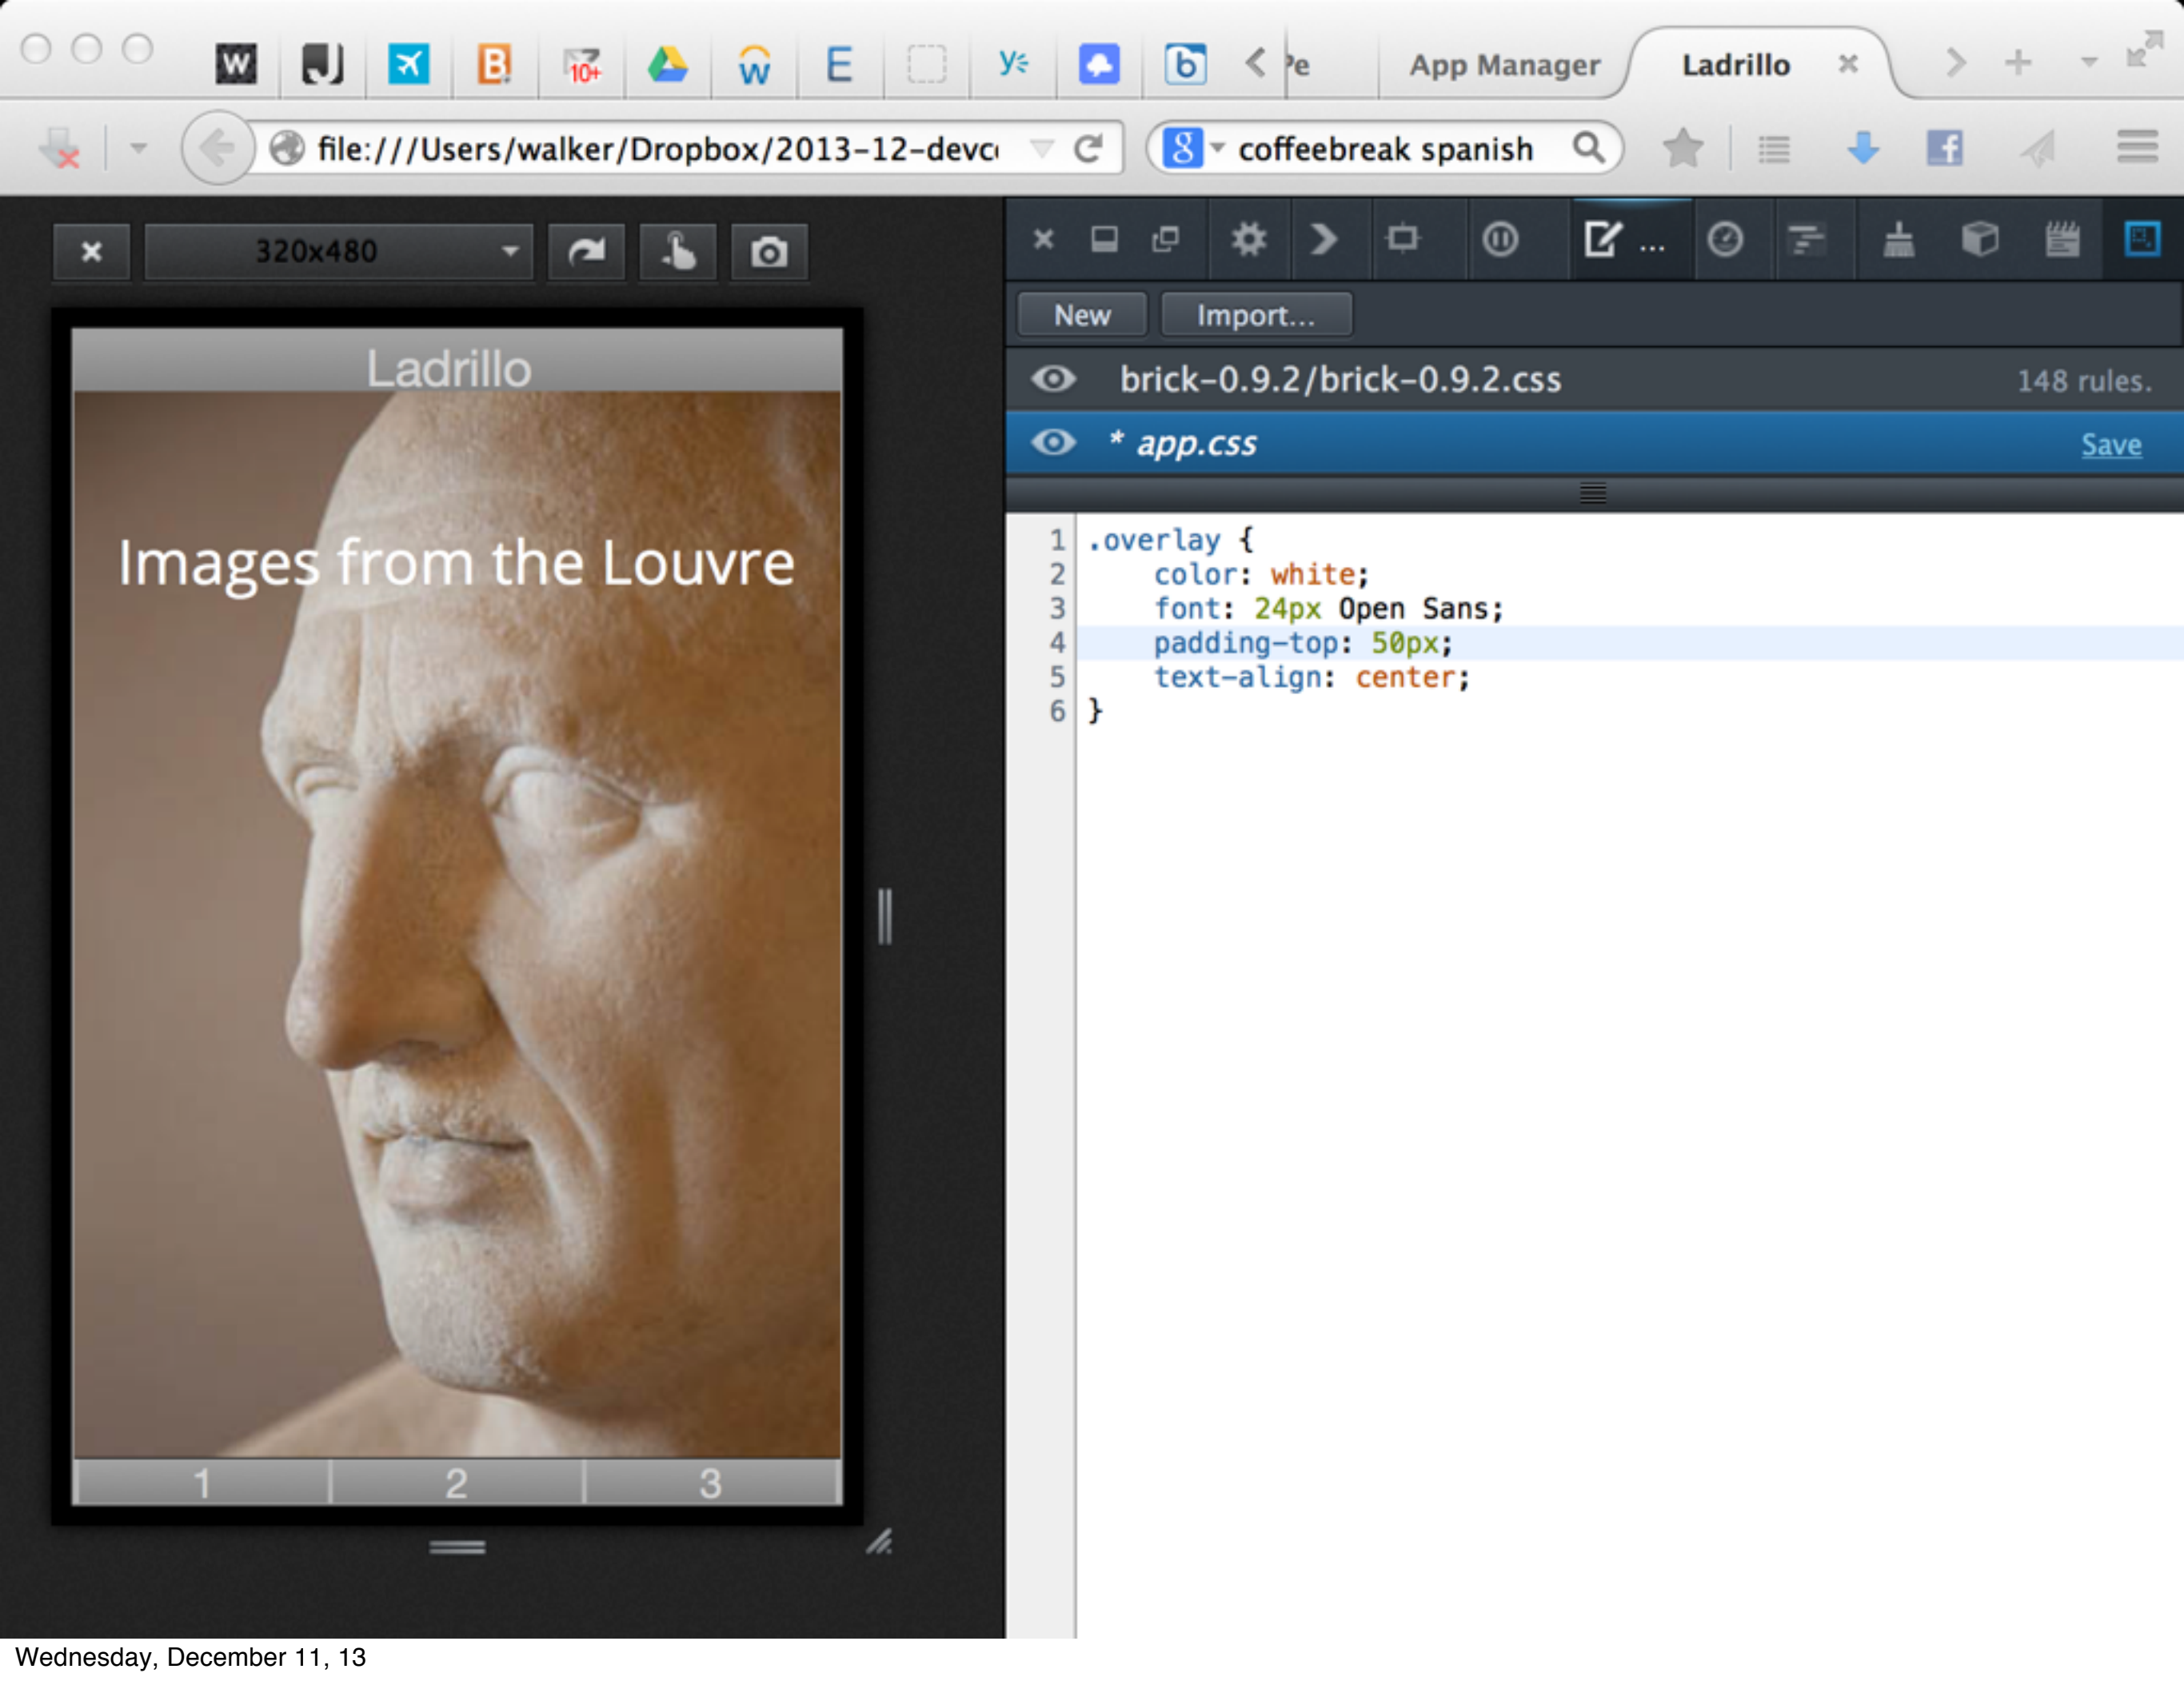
W E 'e App Manager Ladrillo ×

file:///Users/walker/Dropbox/2013-12-devc coffeebreak spanish

× 320x480

New Import...

brick-0.9.2/brick-0.9.2.css 148 rules.

* app.css Save

Ladrillo

Images from the Louvre

1 2 3

```
1 .overlay {
2     color: white;
3     font: 24px Open Sans;
4     padding-top: 50px;
5     text-align: center;
6 }
```

Wednesday, December 11, 13